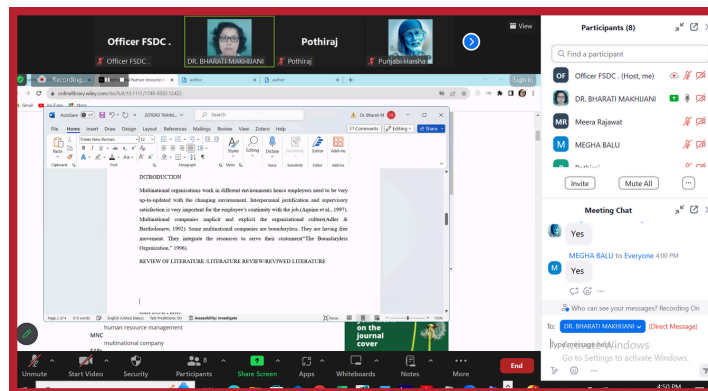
Officer FSDC .

Officer FSDC .

DR. BHARATI MAKHIJANI

Pothiraj

Pothiraj

Punjabi Harsha

View

Recording...

Sign in

onlinelibrary.wiley.com/doi/full/10.1111/1748-8583.12422

Gmail YouTube Maps

AutoSave Off

201930 TRAN...

Search

Dr. Bharati M

File Home Insert Draw Design Layout References Mailings Review View Zotero Help

Comments Editing Share

Times New Roman 12

Paste

Clipboard Font Paragraph Styles Editing Dictate Sensitivity Editor Add-ins

Styles Voice Sensitivity Editor Add-ins

INTRODUCTION

Multinational organisations work in different environments hence employees need to be very up-to-updated with the changing environment. Interpersonal justification and supervisory satisfaction is very important for the employee's continuity with the job.(Aquino et al., 1997). Multinational companies implicit and explicit the organizational culture(Adler & Barthsolomew, 1992). Some multinational companies are boundaryless. They are having free movement. They integrate the resources to serve their customers"The Boundaryless Organization," 1996).

REVIEW OF LITERATURE /LITERATURE REVIEW/REVIEWED LITERATURE

Page 2 of 4 816 words English (United States) Text Predictions: On Accessibility: Investigate Focus

human resource management

MNC

multinational company

on the journal cover

Participants (8)

Find a participant

OF Officer FSDC . (Host, me)

DR. BHARATI MAKHIJANI

MR Meera Rajawat

M MEGHA BALU

Invite Mute All

Meeting Chat

Yes

MEGHA BALU to Everyone 4:00 PM

M Yes

Who can see your messages? Recording On

To: DR. BHARATI MAKHIJANI (Direct Message)

Type message here...

Activate Windows
Go to Settings to activate Windows.

Unmute Start Video Security Participants 8 Share Screen Apps Whiteboards Notes More End

4:50 PM